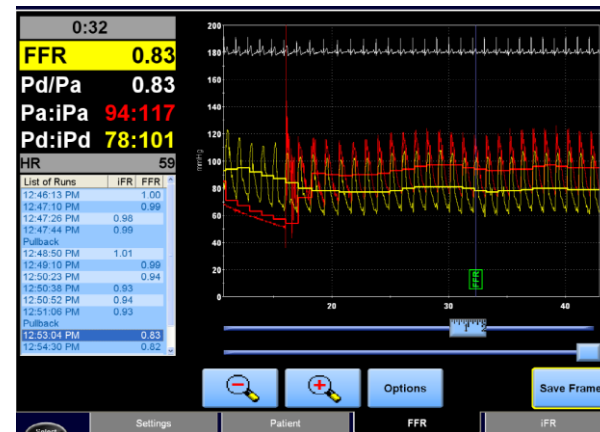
0:32

FFR 0.83

Pd/Pa 0.83

Pa:iPa 94:117

Pd:iPd 78:101

HR 59

| List of Runs | iFR | FFR |
|---|---|---|
| 12:46:13 PM | | 1.00 |
| 12:47:10 PM | | 0.99 |
| 12:47:26 PM | 0.98 | |
| 12:47:44 PM | 0.99 | |
| Pullback | | |
| 12:48:50 PM | 1.01 | |
| 12:49:10 PM | | 0.99 |
| 12:50:23 PM | | 0.94 |
| 12:50:38 PM | 0.93 | |
| 12:50:52 PM | 0.94 | |
| 12:51:06 PM | 0.93 | |
| Pullback | | |
| 12:53:04 PM | | 0.83 |
| 12:54:30 PM | | 0.82 |

200
180
160
140
120
100
80
60
40
20
0
mmHg
20
30
40
FFR

Options

Save Frame

Select

Settings

Patient

FFR

iFR